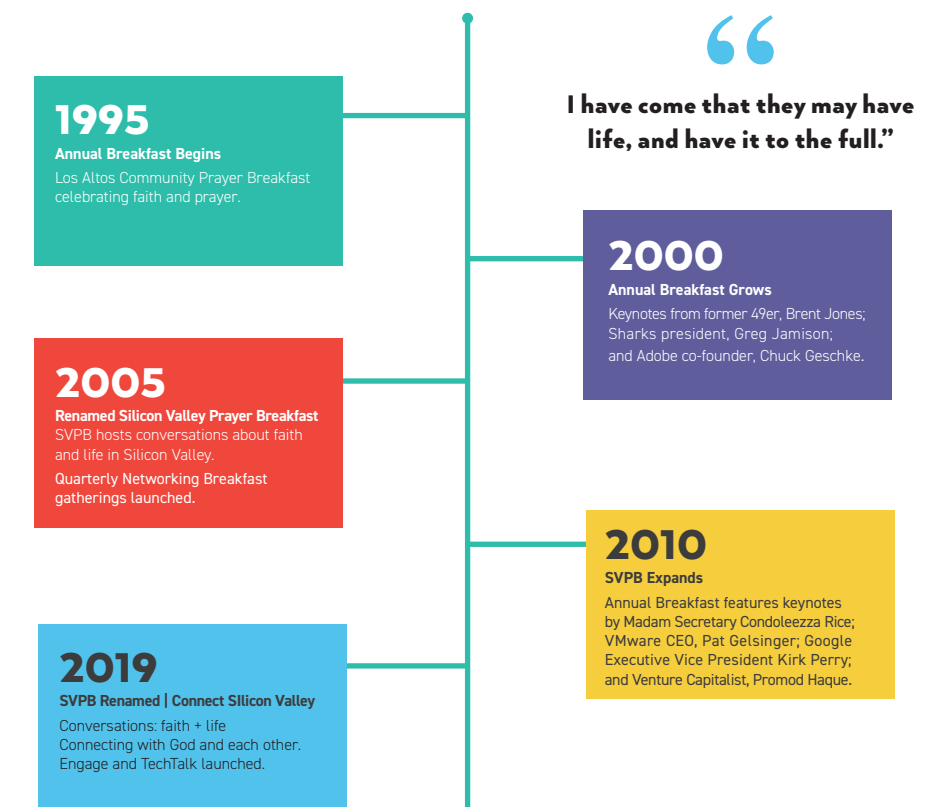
“

I have come that they may have life, and have it to the full.”

1995
Annual Breakfast Begins
Los Altos Community Prayer Breakfast celebrating faith and prayer.

2000
Annual Breakfast Grows
Keynotes from former 49er, Brent Jones; Sharks president, Greg Jamison; and Adobe co-founder, Chuck Geschke.

2005
Renamed Silicon Valley Prayer Breakfast
SVPB hosts conversations about faith and life in Silicon Valley.
Quarterly Networking Breakfast gatherings launched.

2010
SVPB Expands
Annual Breakfast features keynotes by Madam Secretary Condoleezza Rice; VMware CEO, Pat Gelsinger; Google Executive Vice President Kirk Perry; and Venture Capitalist, Promod Haque.

2019
SVPB Renamed | Connect SIlicon Valley
Conversations: faith + life
Connecting with God and each other.
Engage and TechTalk launched.